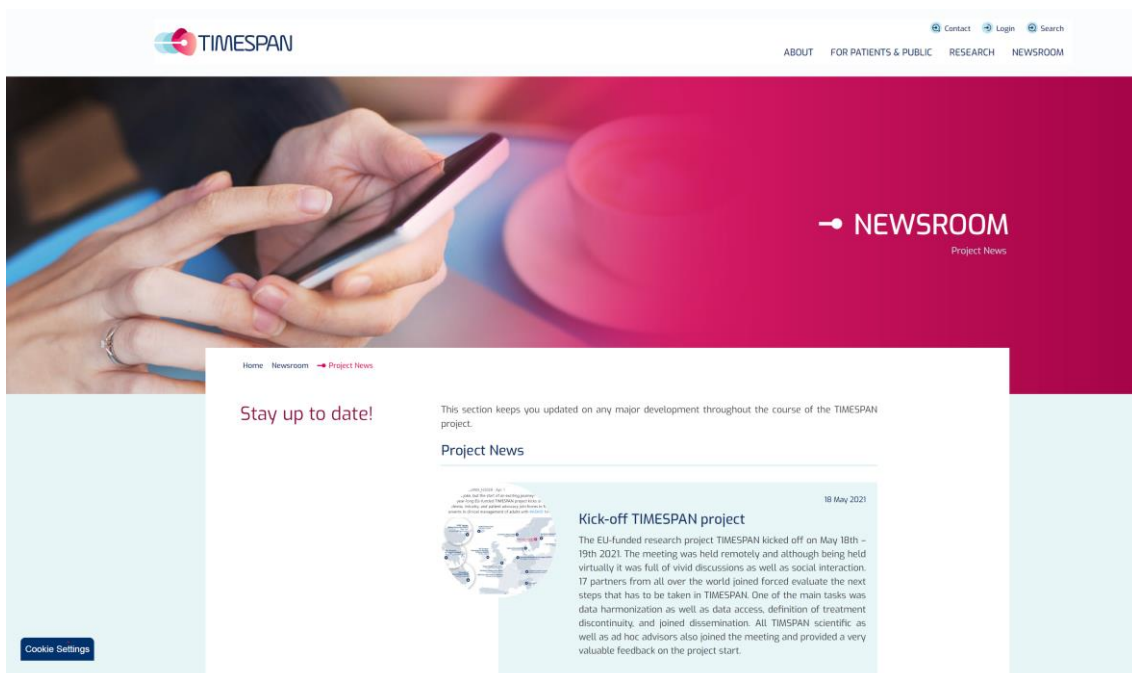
TIMESPAN

Contact Login Search

ABOUT FOR PATIENTS & PUBLIC RESEARCH NEWSROOM

NEWSROOM

Project News

Home Newsroom Project News

Stay up to date!

This section keeps you updated on any major development throughout the course of the TIMESPAN project.

Project News

18 May 2021

Kick-off TIMESPAN project

The EU-funded research project TIMESPAN kicked off on May 18th – 19th 2021. The meeting was held remotely and although being held virtually it was full of vivid discussions as well as social interaction. 17 partners from all over the world joined forced evaluate the next steps that has to be taken in TIMESPAN. One of the main tasks was data harmonization as well as data access, definition of treatment discontinuity, and joined dissemination. All TIMSPAN scientific as well as ad hoc advisors also joined the meeting and provided a very valuable feedback on the project start.

Cookie Settings